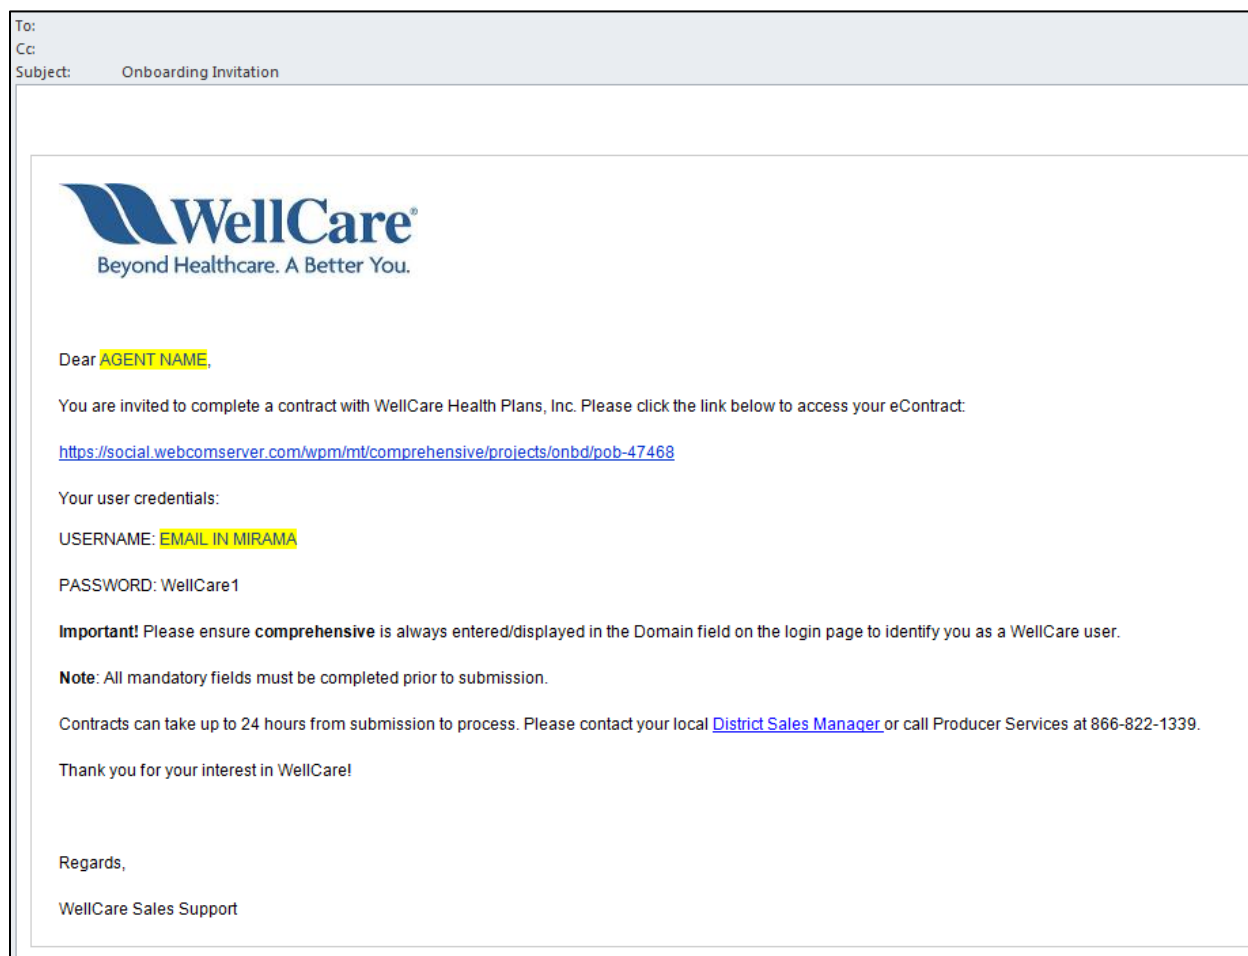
To:
Cc:
Subject: Onboarding Invitation

WellCare®
Beyond Healthcare. A Better You.

Dear AGENT NAME,

You are invited to complete a contract with WellCare Health Plans, Inc. Please click the link below to access your eContract:

https://social.webcomserver.com/wpm/mt/comprehensive/projects/onbd/pob-47468

Your user credentials:

USERNAME: EMAIL IN MIRAMA

PASSWORD: WellCare1

**Important!** Please ensure **comprehensive** is always entered/displayed in the Domain field on the login page to identify you as a WellCare user.

**Note**: All mandatory fields must be completed prior to submission.

Contracts can take up to 24 hours from submission to process. Please contact your local District Sales Manager or call Producer Services at 866-822-1339.

Thank you for your interest in WellCare!

Regards,

WellCare Sales Support